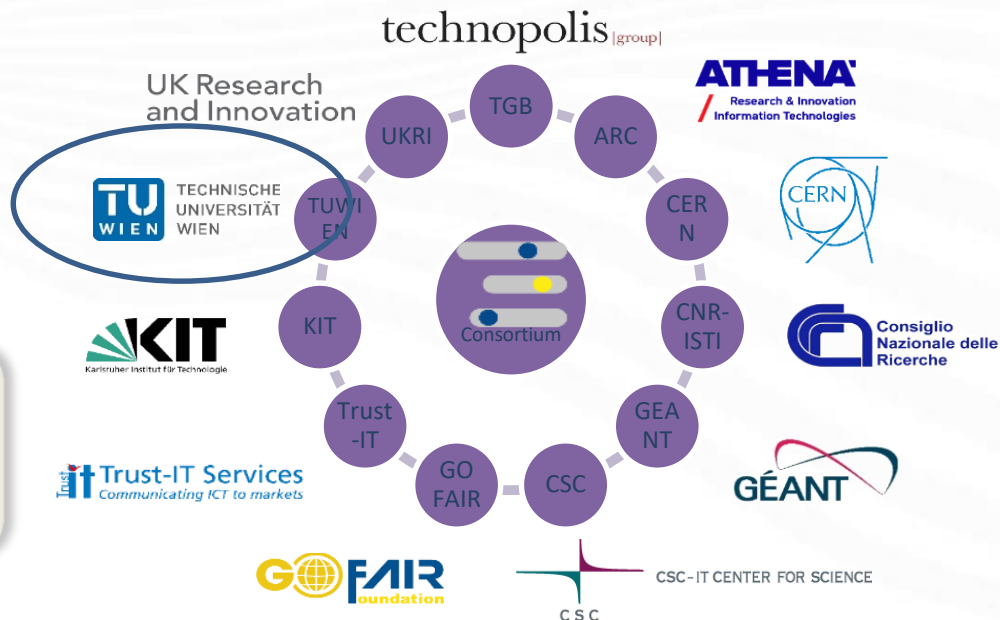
technopolis |group|

UK Research and Innovation

ATHENA
Research & Innovation Information Technologies

TGB

UKRI

ARC

CER N

CERN

TU WIEN TECHNISCHE UNIVERSITÄT WIEN

TUWI EN

Consortium

CNR-ISTI

KIT

KIT Karlsruher Institut für Technologie

Consiglio Nazionale delle Ricerche

Trust -IT

GEA NT

GÉANT

Trust-IT Services Communicating ICT to markets

GO FAIR

CSC

GO FAIR foundation

CSC - IT CENTER FOR SCIENCE

CSC